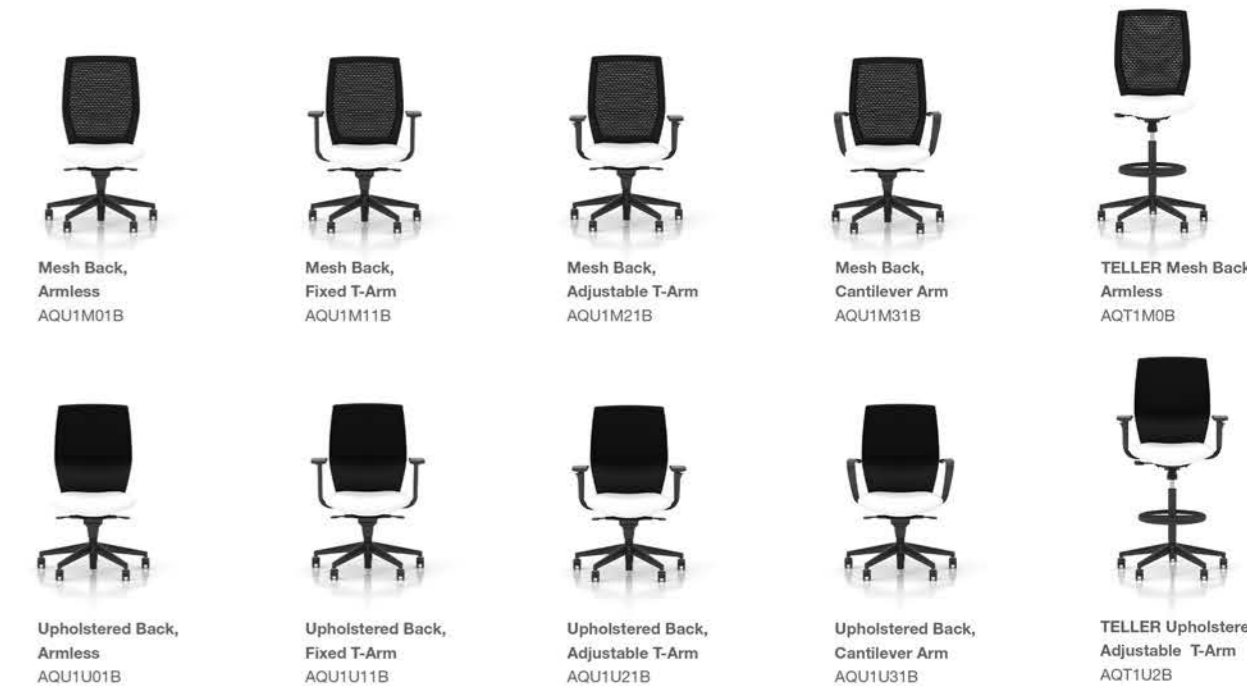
Mesh Back,
Armless
AQU1M01B

Mesh Back,
Fixed T-Arm
AQU1M11B

Mesh Back,
Adjustable T-Arm
AQU1M21B

Mesh Back,
Cantilever Arm
AQU1M31B

TELLER Mesh Back
Armless
AQT1M0B

Upholstered Back,
Armless
AQU1U01B

Upholstered Back,
Fixed T-Arm
AQU1U11B

Upholstered Back,
Adjustable T-Arm
AQU1U21B

Upholstered Back,
Cantilever Arm
AQU1U31B

TELLER Upholstere
Adjustable T-Arm
AQT1U2B